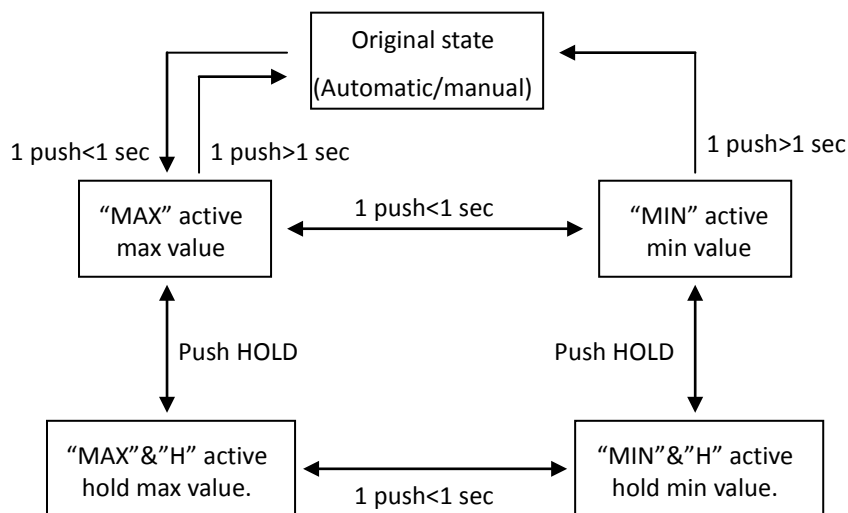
Original state
(Automatic/manual)

1 push<1 sec

1 push>1 sec

1 push>1 sec

"MAX" active
max value

1 push<1 sec

"MIN" active
min value

Push HOLD

Push HOLD

"MAX"&"H" active
hold max value.

1 push<1 sec

"MIN"&"H" active
hold min value.